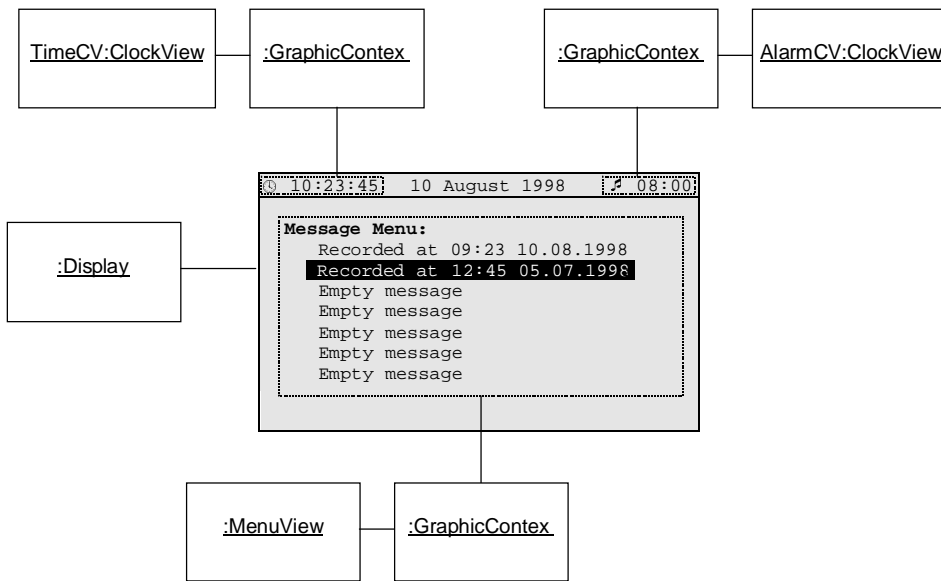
TimeCV:ClockView

:GraphicContex

:GraphicContex

AlarmCV:ClockView

10:23:45 10 August 1998 08:00

:Display

Message Menu:
Recorded at 09:23 10.08.1998
Recorded at 12:45 05.07.1998
Empty message
Empty message
Empty message
Empty message
Empty message

:MenuView

:GraphicContex